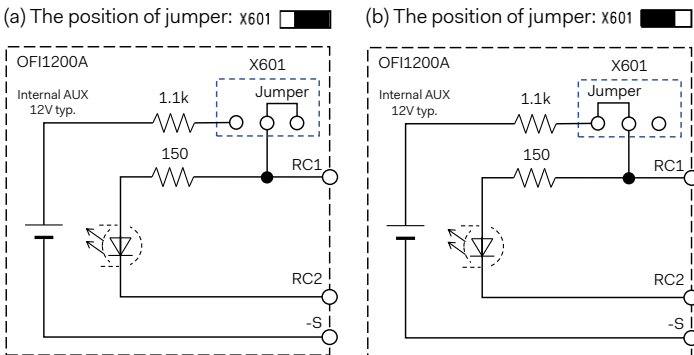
(a) The position of jumper: X601

OFI1200A

X601

Jumper

Internal AUX 12V typ.

1.1k

150

RC1

RC2

-S

(b) The position of jumper: X601

OFI1200A

X601

Jumper

Internal AUX 12V typ.

1.1k

150

RC1

RC2

-S